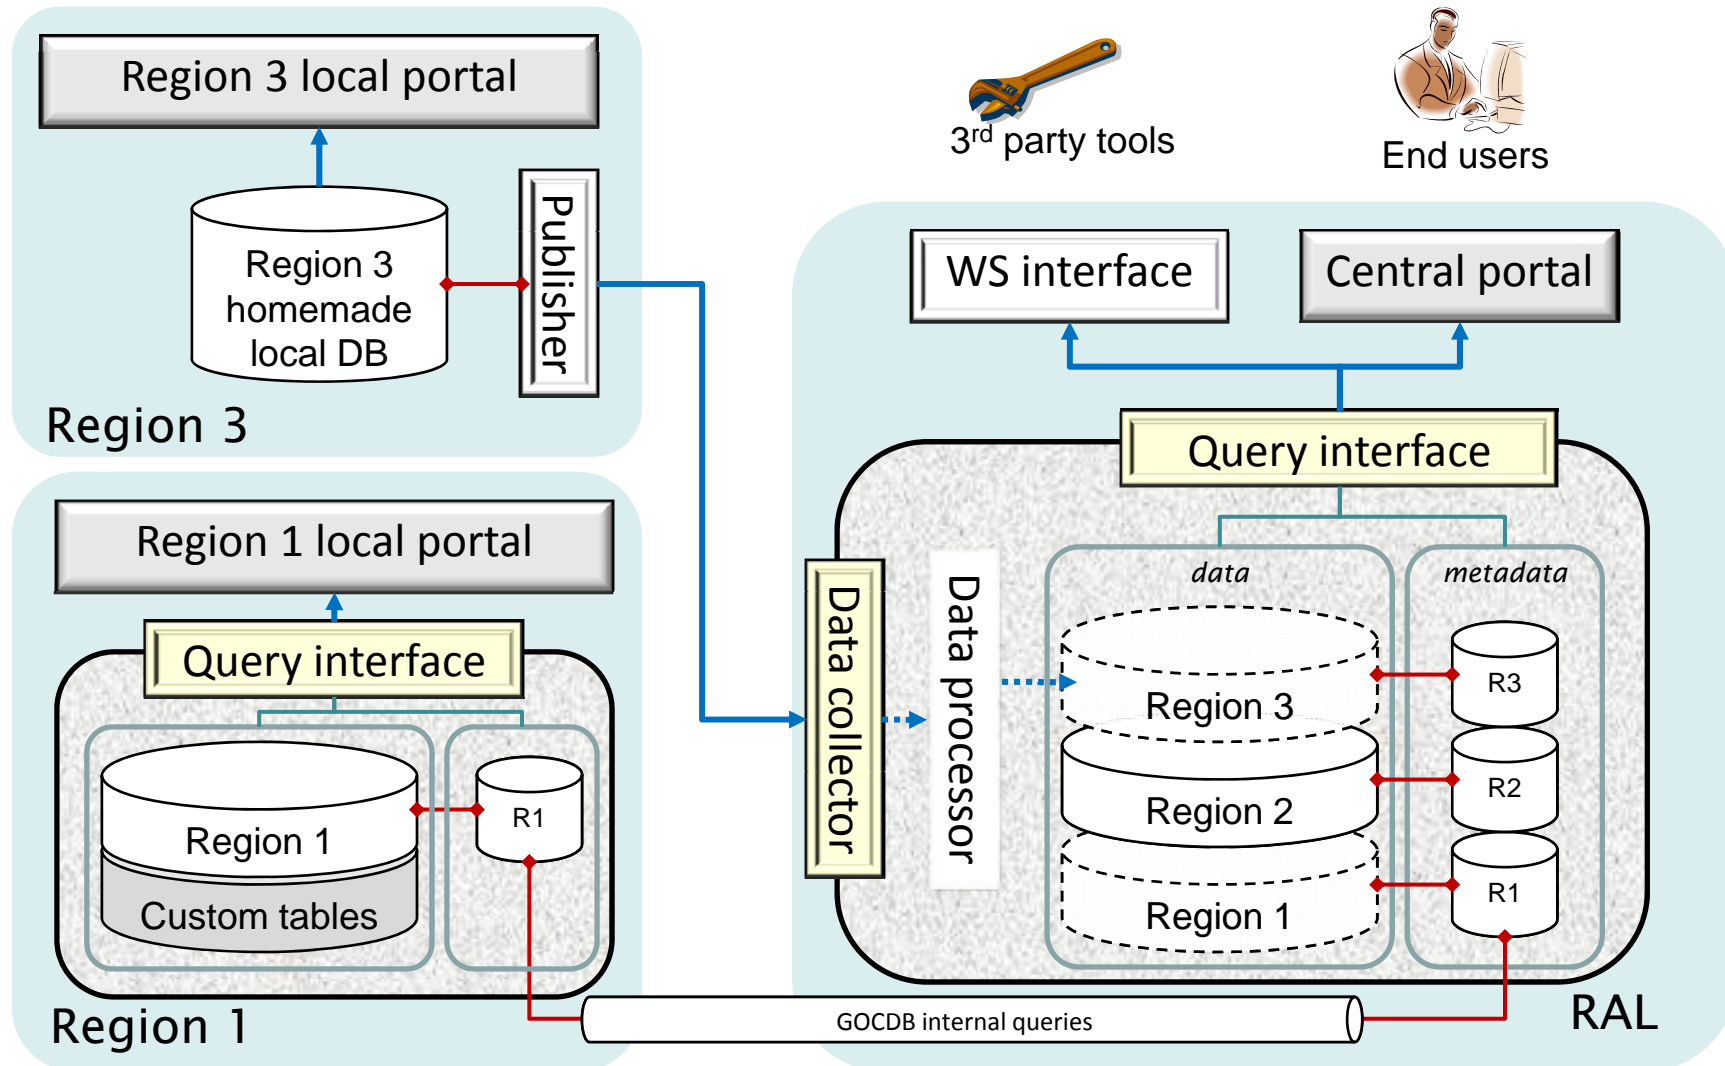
Region 3 local portal

Region 3 homemade local DB

Publisher

Region 3

3rd party tools

End users

WS interface

Central portal

Query interface

Region 1 local portal

Query interface

Region 1

Custom tables

R1

Region 1

Data collector

Data processor

data

metadata

Region 3

Region 2

Region 1

R3

R2

R1

GOCDB internal queries

RAL